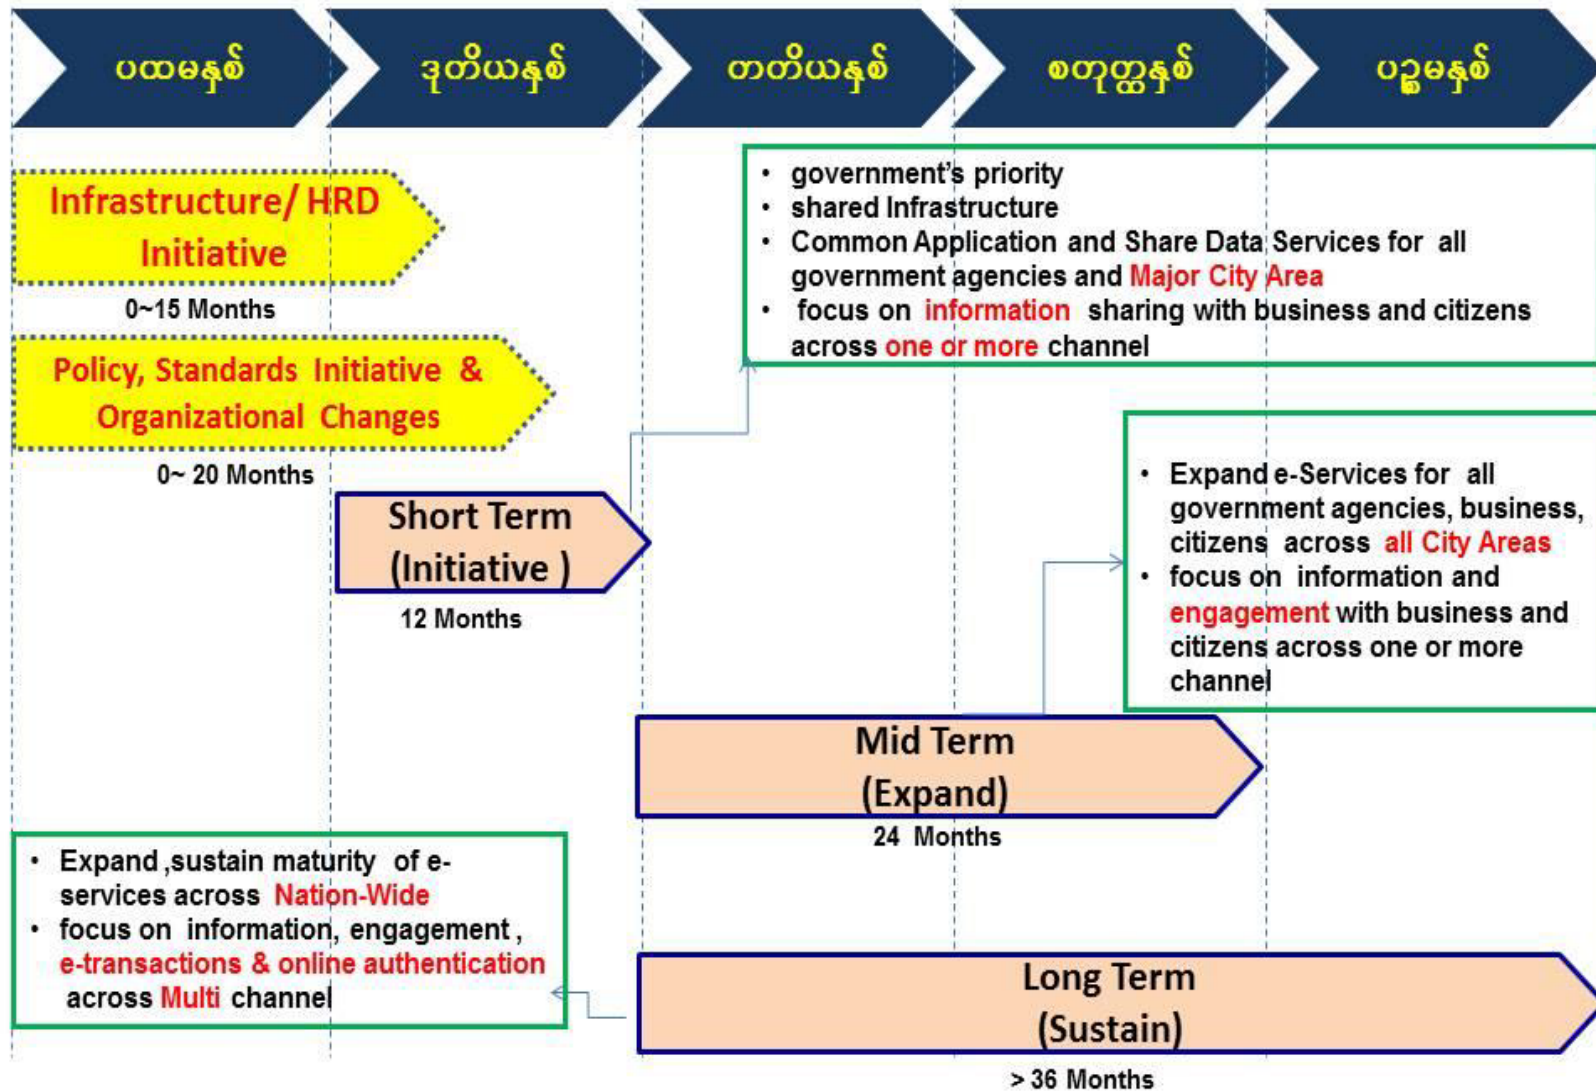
ပထမနှစ်

ဒုတိယနှစ်

တတိယနှစ်

စတုတ္ထနှစ်

ပဉ္စမနှစ်

Infrastructure/ HRD Initiative

0~15 Months

Policy, Standards Initiative & Organizational Changes

0~ 20 Months

- government's priority
- shared Infrastructure
- Common Application and Share Data Services for all government agencies and Major City Area
- focus on information sharing with business and citizens across one or more channel

Short Term (Initiative )

12 Months

- Expand e-Services for all government agencies, business, citizens across all City Areas
- focus on information and engagement with business and citizens across one or more channel

Mid Term (Expand)

24 Months

- Expand ,sustain maturity of e-services across Nation-Wide
- focus on information, engagement , e-transactions & online authentication across Multi channel

Long Term (Sustain)

> 36 Months